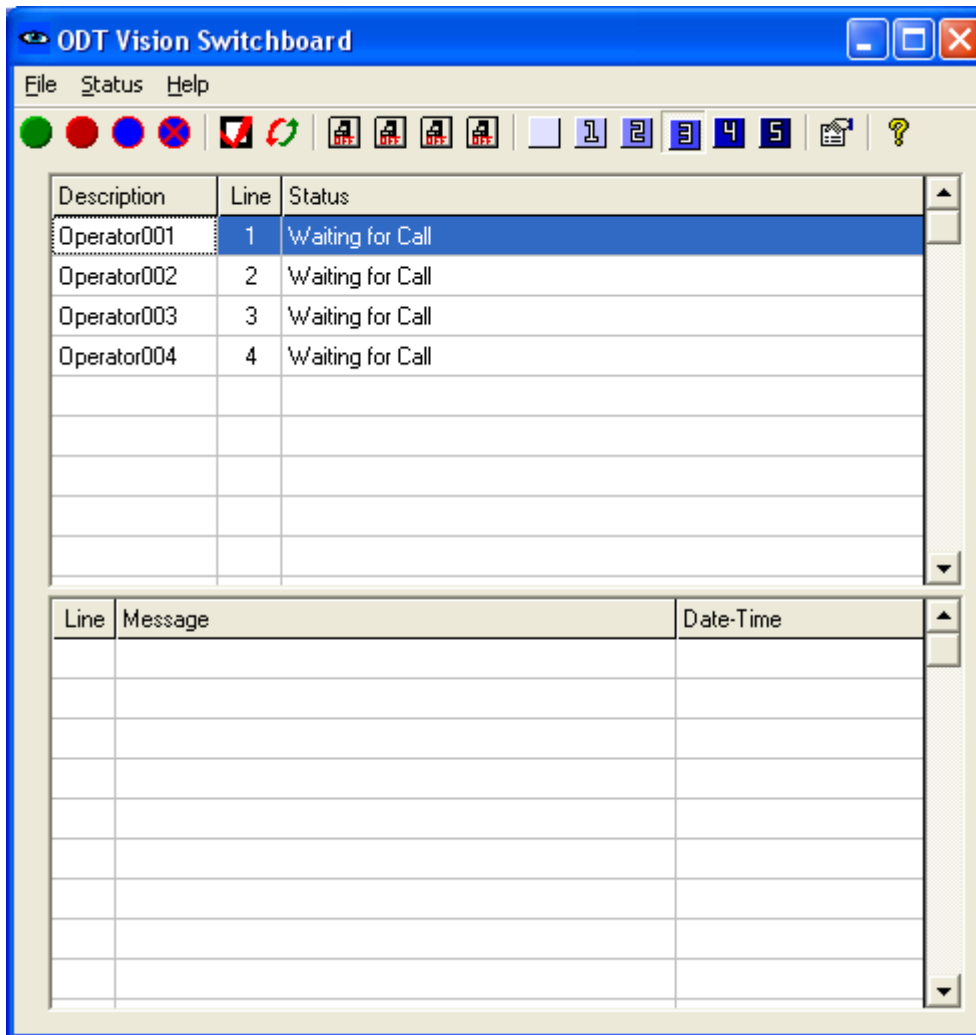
ODT Vision Switchboard

File Status Help

OFF OFF OFF OFF 1 2 3 4 5 ?

| Description | Line | Status |
|---|---|---|
| Operator001 | 1 | Waiting for Call |
| Operator002 | 2 | Waiting for Call |
| Operator003 | 3 | Waiting for Call |
| Operator004 | 4 | Waiting for Call |

| Line | Message | Date-Time |
|---|---|---|